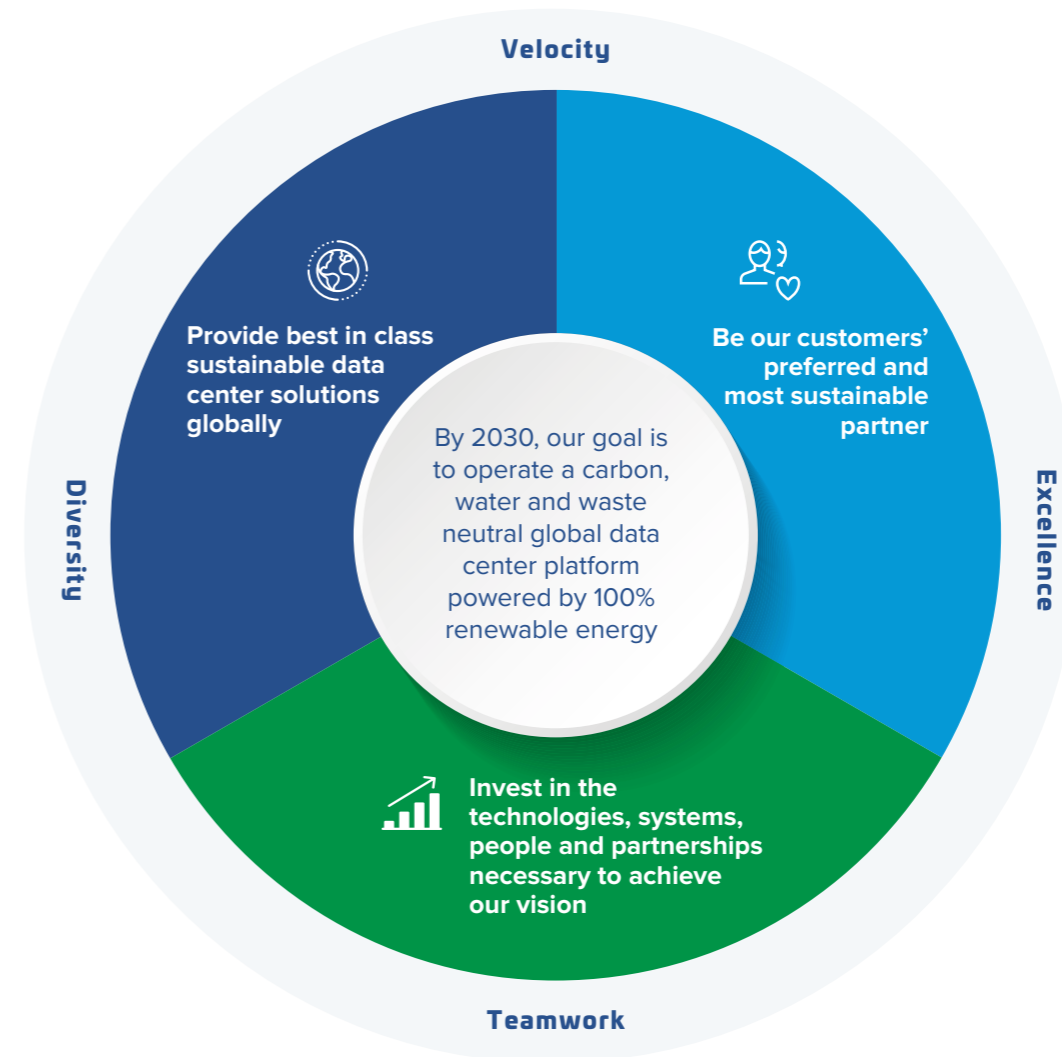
Velocity

Provide best in class sustainable data center solutions globally

Be our customers' preferred and most sustainable partner

By 2030, our goal is to operate a carbon, water and waste neutral global data center platform powered by 100% renewable energy

Diversity

Excellence

Invest in the technologies, systems, people and partnerships necessary to achieve our vision

Teamwork